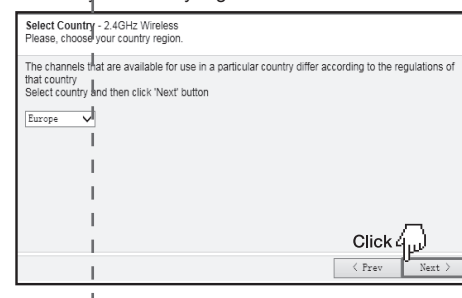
Select Country - 2.4GHz Wireless
Please, choose your country region.

The channels that are available for use in a particular country differ according to the regulations of that country
Select country and then click 'Next' button

Europe

Click

< Prev
Next >